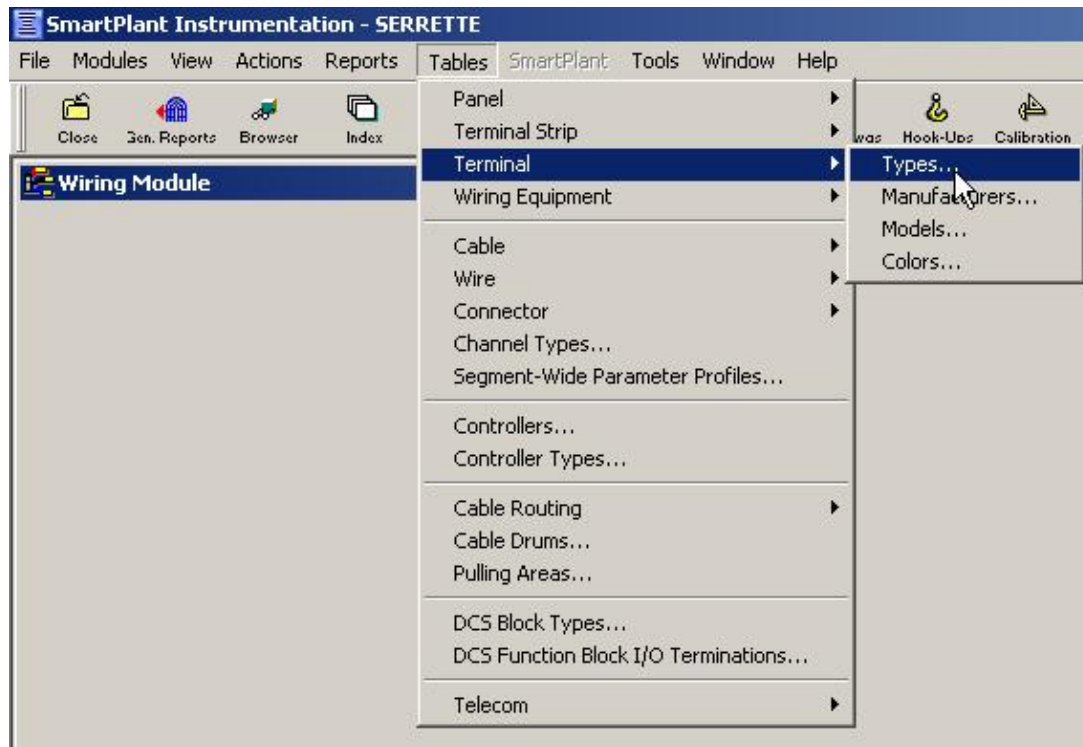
SmartPlant Instrumentation - SERRETTE

File Modules View Actions Reports Tables SmartPlant Tools Window Help

Close Gen. Reports Browser Index

was Hook-Ups Calibration

Wiring Module

Panel
Terminal Strip
Terminal
Wiring Equipment

Cable
Wire
Connector
Channel Types...
Segment-Wide Parameter Profiles...

Controllers...
Controller Types...

Cable Routing
Cable Drums...
Pulling Areas...

DCS Block Types...
DCS Function Block I/O Terminations...

Telecom

Types...
Manufacturers...
Models...
Colors...